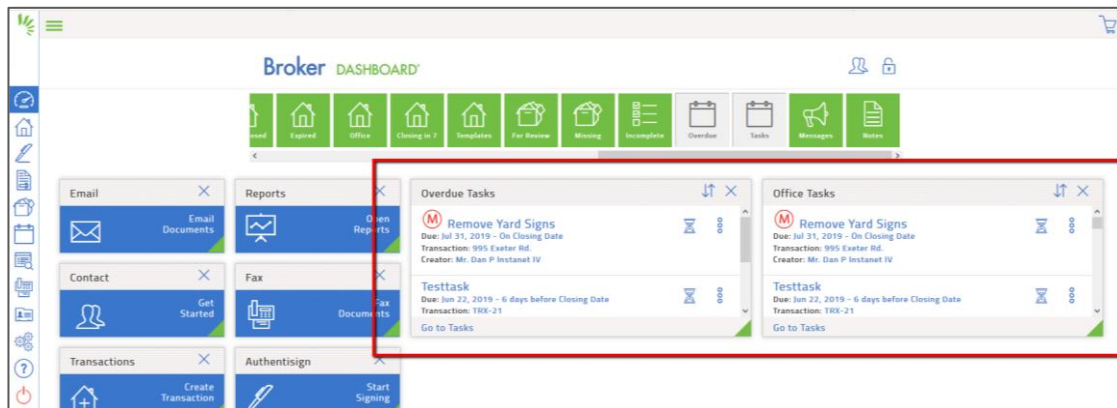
Broker DASHBOARD

osed Expired Office Closing in 7 Templates For Review Missing Incomplete Overdue Tasks Messages Notes

Email
Email Documents

Reports
Open Reports

Contact
Get Started

Fax
Fax Documents

Transactions
Create Transaction

Authentisign
Start Signing

Overdue Tasks

Remove Yard Signs
Due: Jul 31, 2019 - On Closing Date
Transaction: 995 Exeter Rd.
Creator: Mr. Dan P Instanet IV

Testtask
Due: Jun 22, 2019 - 6 days before Closing Date
Transaction: TRX-21

Go to Tasks

Office Tasks

Remove Yard Signs
Due: Jul 31, 2019 - On Closing Date
Transaction: 995 Exeter Rd.
Creator: Mr. Dan P Instanet IV

Testtask
Due: Jun 22, 2019 - 6 days before Closing Date
Transaction: TRX-21

Go to Tasks